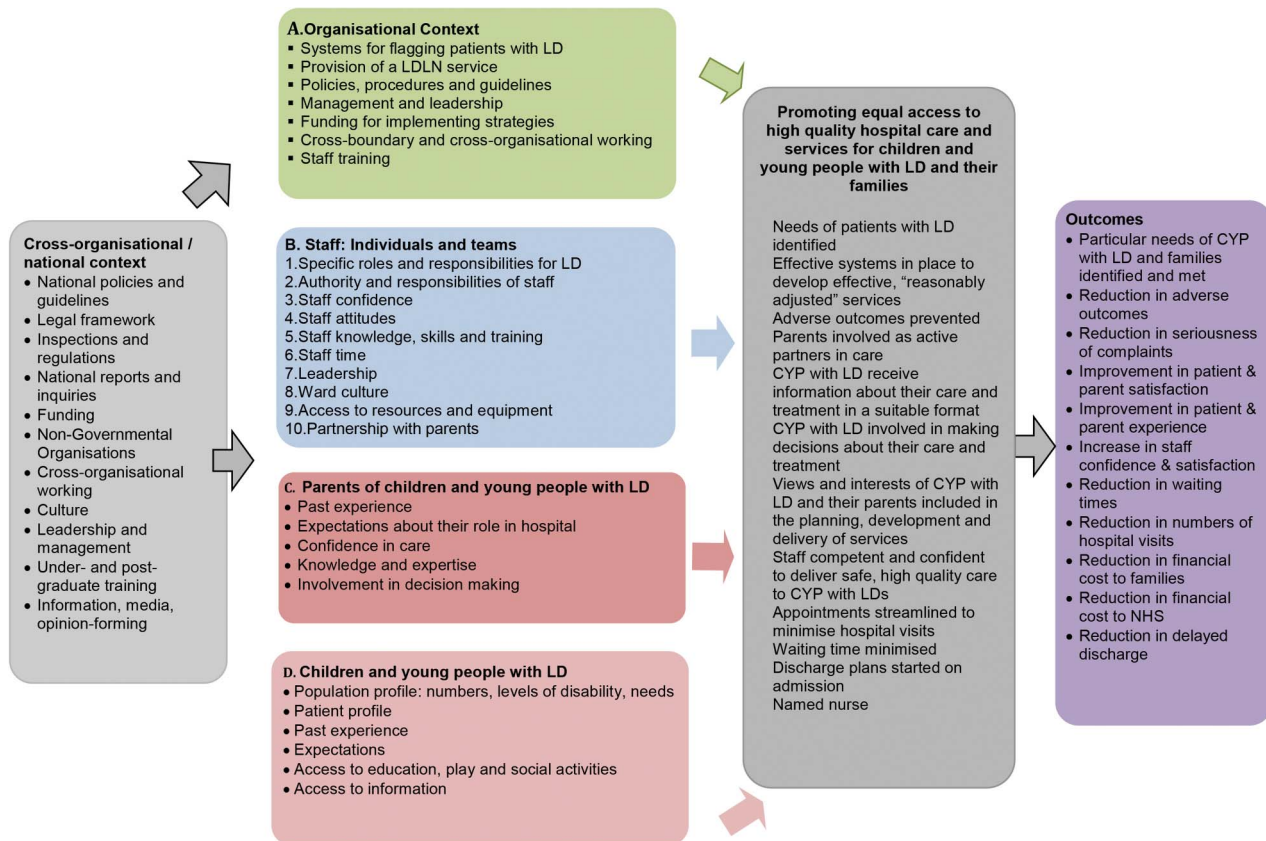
Cross-organisational / national context
• National policies and guidelines
• Legal framework
• Inspections and regulations
• National reports and inquiries
• Funding
• Non-Governmental Organisations
• Cross-organisational working
• Culture
• Leadership and management
• Under- and post-graduate training
• Information, media, opinion-forming

A. Organisational Context
▪ Systems for flagging patients with LD
▪ Provision of a LDLN service
▪ Policies, procedures and guidelines
▪ Management and leadership
▪ Funding for implementing strategies
▪ Cross-boundary and cross-organisational working
▪ Staff training

B. Staff: Individuals and teams
1.Specific roles and responsibilities for LD
2.Authority and responsibilities of staff
3.Staff confidence
4.Staff attitudes
5.Staff knowledge, skills and training
6.Staff time
7.Leadership
8.Ward culture
9.Access to resources and equipment
10.Partnership with parents

C. Parents of children and young people with LD
• Past experience
• Expectations about their role in hospital
• Confidence in care
• Knowledge and expertise
• Involvement in decision making

D. Children and young people with LD
• Population profile: numbers, levels of disability, needs
• Patient profile
• Past experience
• Expectations
• Access to education, play and social activities
• Access to information

Promoting equal access to high quality hospital care and services for children and young people with LD and their families

Needs of patients with LD identified
Effective systems in place to develop effective, "reasonably adjusted" services
Adverse outcomes prevented
Parents involved as active partners in care
CYP with LD receive information about their care and treatment in a suitable format
CYP with LD involved in making decisions about their care and treatment
Views and interests of CYP with LD and their parents included in the planning, development and delivery of services
Staff competent and confident to deliver safe, high quality care to CYP with LDs
Appointments streamlined to minimise hospital visits
Waiting time minimised
Discharge plans started on admission
Named nurse

Outcomes
• Particular needs of CYP with LD and families identified and met
• Reduction in adverse outcomes
• Reduction in seriousness of complaints
• Improvement in patient & parent satisfaction
• Improvement in patient & parent experience
• Increase in staff confidence & satisfaction
• Reduction in waiting times
• Reduction in numbers of hospital visits
• Reduction in financial cost to families
• Reduction in financial cost to NHS
• Reduction in delayed discharge